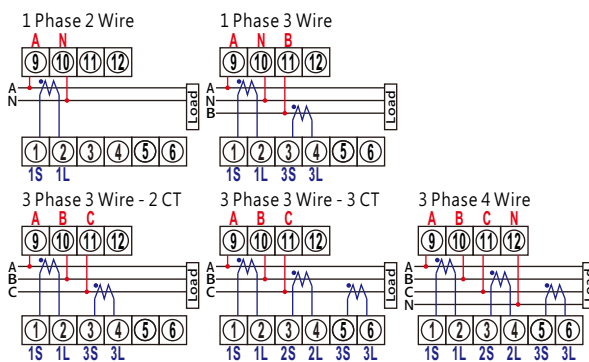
1 Phase 2 Wire

A N
9 10 11 12
A
N
Load
1 2 3 4 5 6
1S 1L

1 Phase 3 Wire

A N B
9 10 11 12
A
N
B
Load
1 2 3 4 5 6
1S 1L 3S 3L

3 Phase 3 Wire - 2 CT

A B C
9 10 11 12
A
B
C
Load
1 2 3 4 5 6
1S 1L 3S 3L

3 Phase 3 Wire - 3 CT

A B C
9 10 11 12
A
B
C
Load
1 2 3 4 5 6
1S 1L 2S 2L 3S 3L

3 Phase 4 Wire

A B C N
9 10 11 12
A
B
C
N
Load
1 2 3 4 5 6
1S 1L 2S 2L 3S 3L